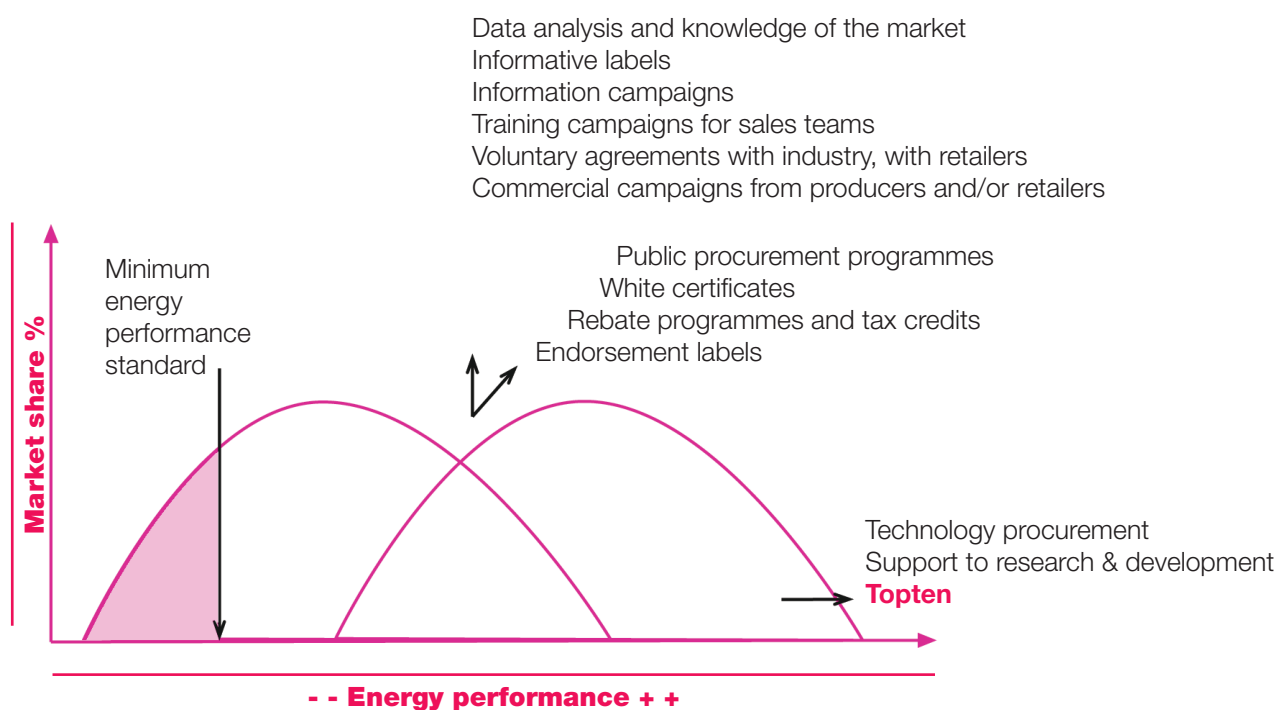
Data analysis and knowledge of the market
Informative labels
Information campaigns
Training campaigns for sales teams
Voluntary agreements with industry, with retailers
Commercial campaigns from producers and/or retailers

Market share %

Minimum energy performance standard

Public procurement programmes
White certificates
Rebate programmes and tax credits
Endorsement labels

Technology procurement
Support to research & development
Topten

- - Energy performance + +